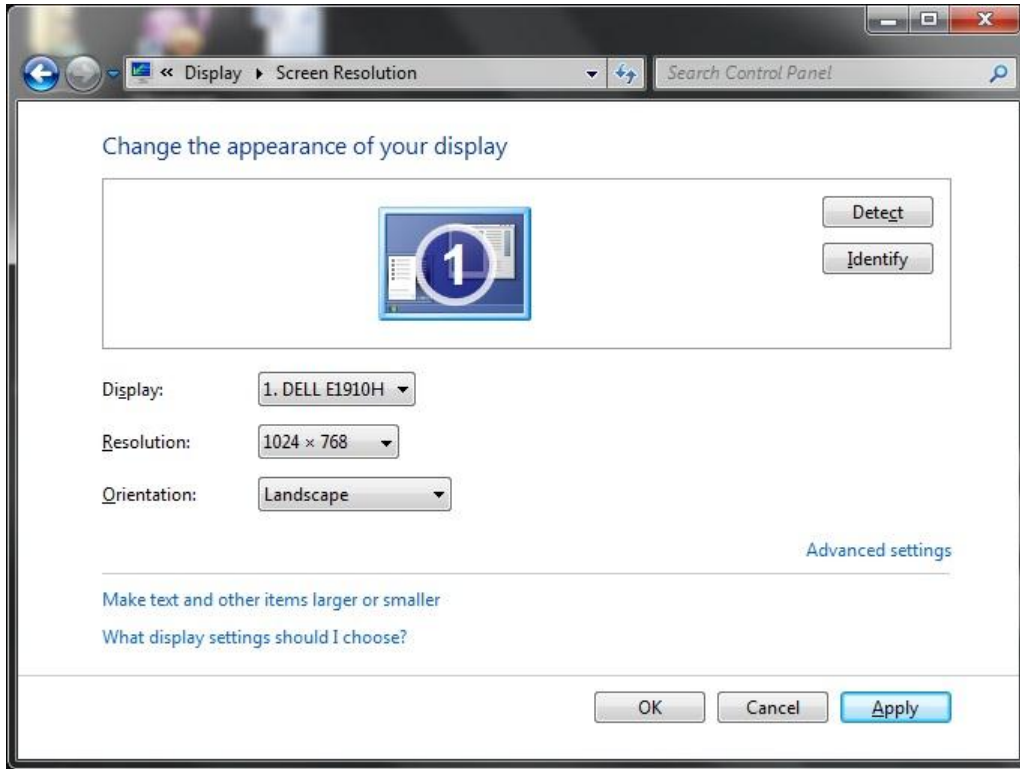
« Display ▸ Screen Resolution

Search Control Panel

Change the appearance of your display

1

Detect

Identify

Display: 1. DELL E1910H

Resolution: 1024 × 768

Orientation: Landscape

Advanced settings

Make text and other items larger or smaller

What display settings should I choose?

OK

Cancel

Apply